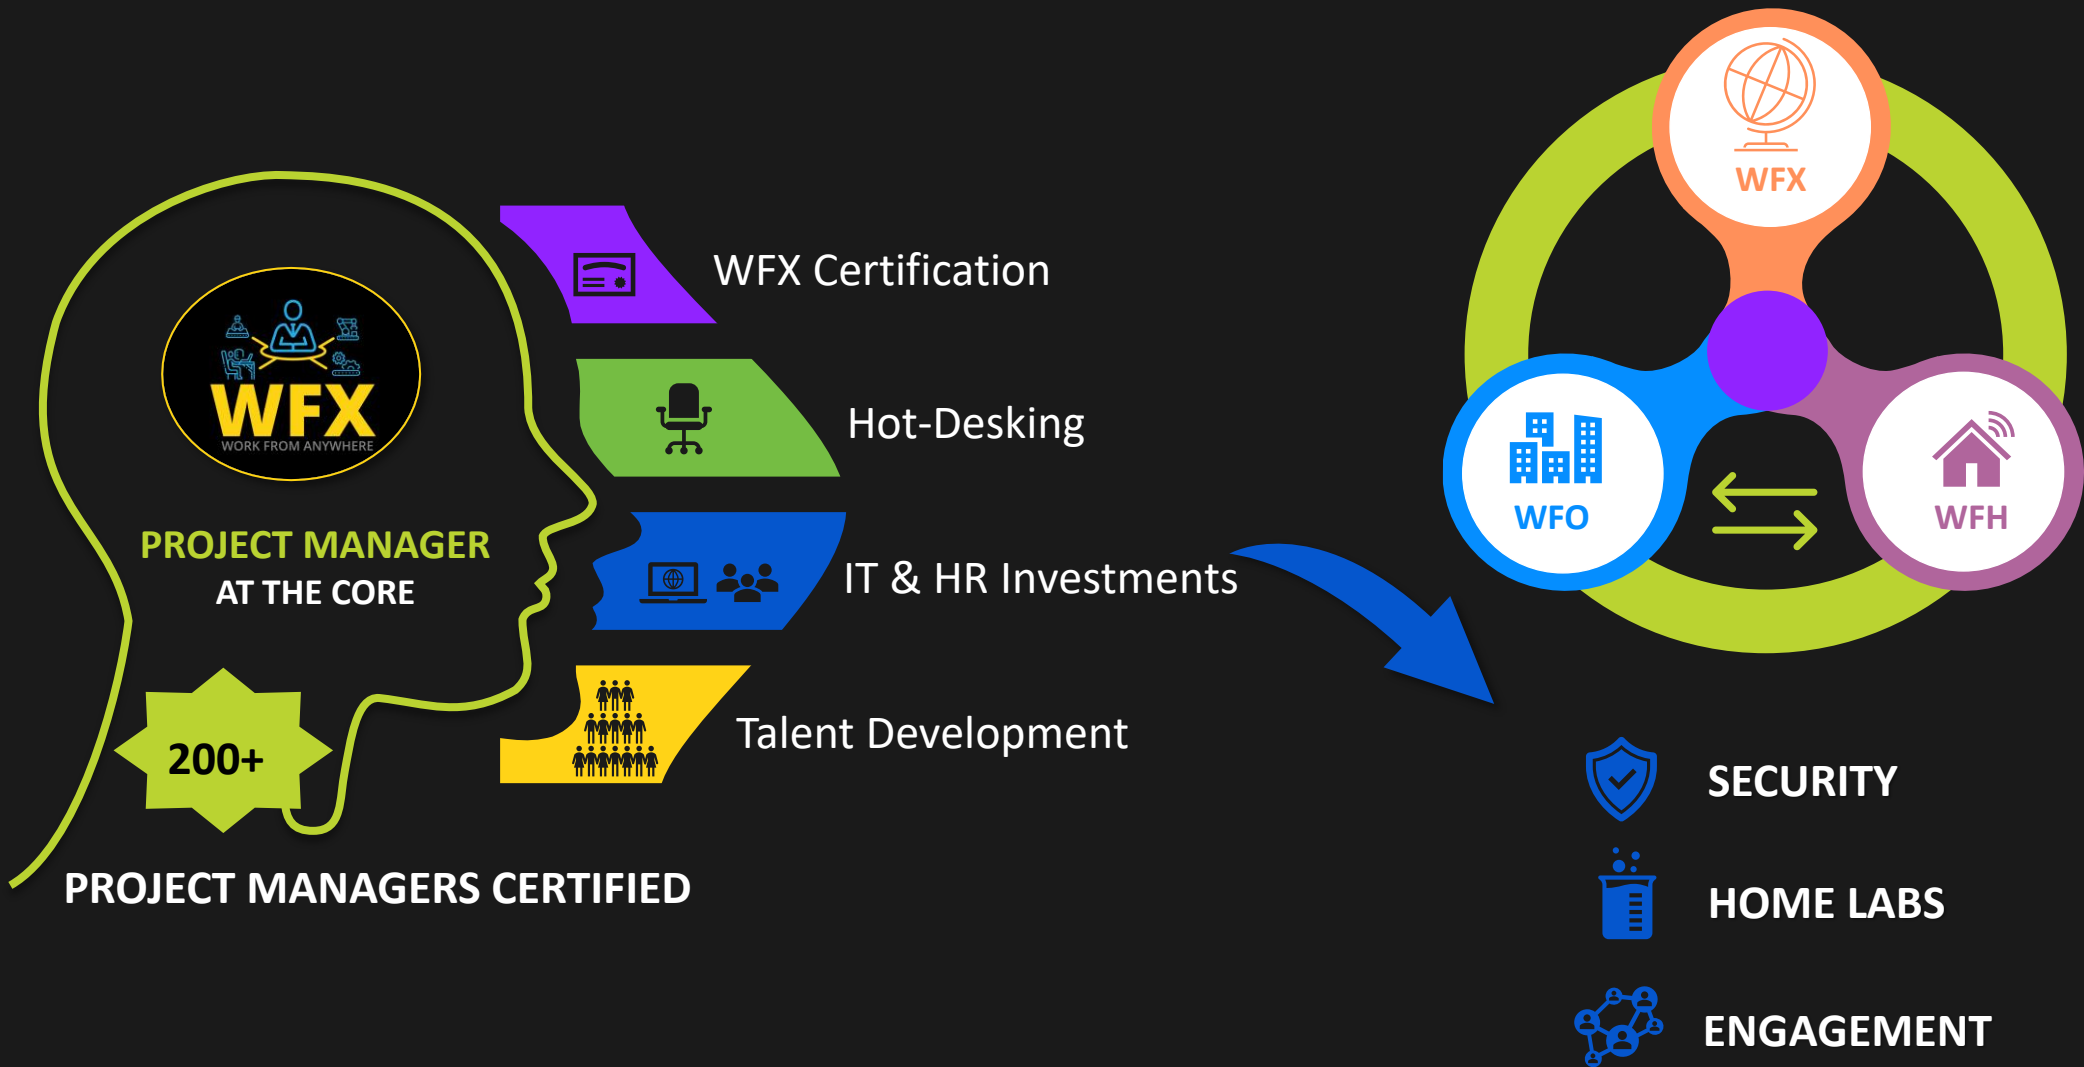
WFX
WORK FROM ANYWHERE

PROJECT MANAGER
AT THE CORE

200+

PROJECT MANAGERS CERTIFIED

WFX Certification

Hot-Desking

IT & HR Investments

Talent Development

WFX

WFO

WFH

SECURITY

HOME LABS

ENGAGEMENT